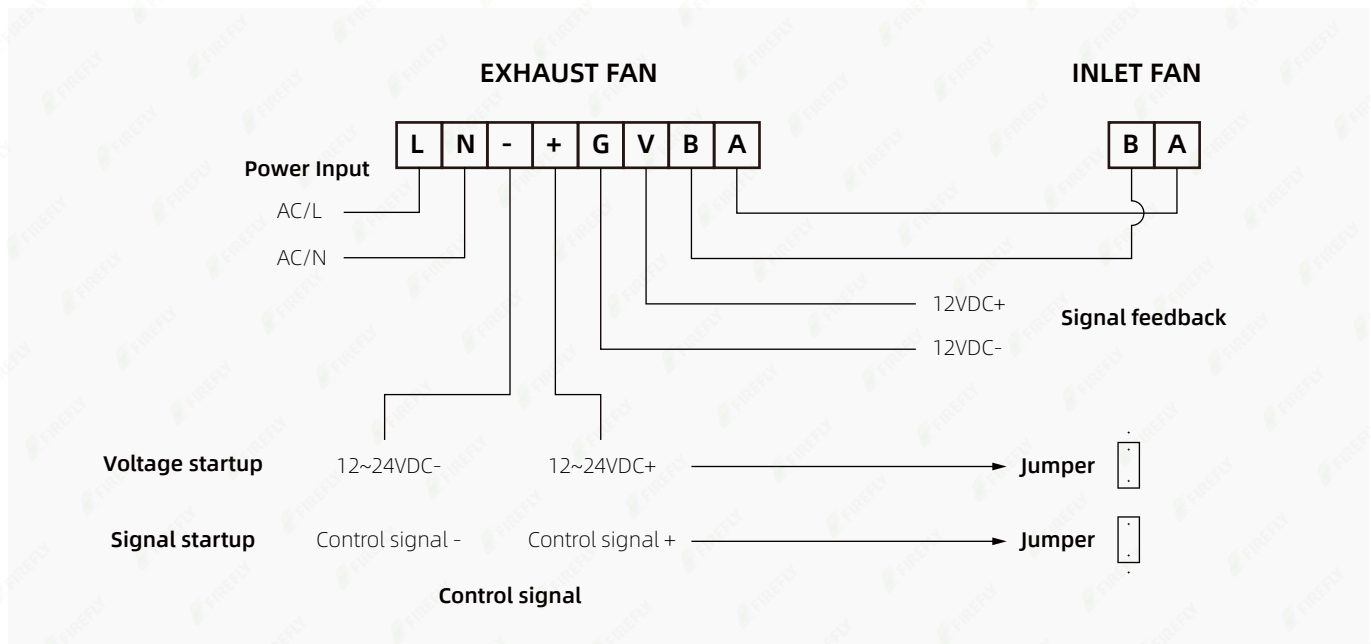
EXHAUST FAN

INLET FAN

| L | N | - | + | G | V | B | A |
|---|---|---|---|---|---|---|---|

| B | A |
|---|---|

Power Input

AC/L

AC/N

12VDC+

Signal feedback

12VDC-

Voltage startup 12~24VDC- 12~24VDC+ Jumper

Signal startup Control signal - Control signal + Jumper

Control signal

FIREFLY